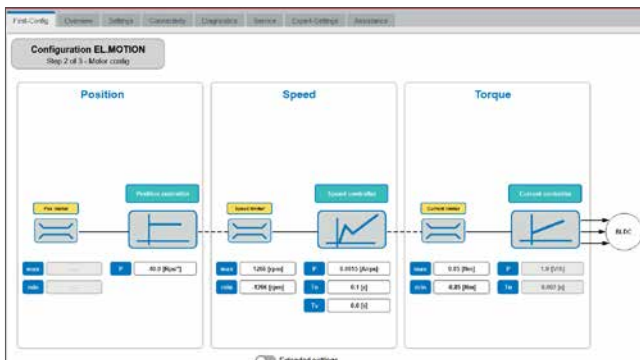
First-Config | Overview | Settings | Connectivity | Diagnostics | Service | Expert-Settings | Assistance

Configuration EL.MOTION
Step 2 of 3 - Motor config

Position

Pos. limiter

Position controller

max

min

P 40.0 [1/s]

Speed

Speed limiter

Speed controller

max 1260 [rpm]

min -1260 [rpm]

P 0.0055 [A/rpm]

Tn 0.1 [s]

Tv 0.0 [s]

Torque

Current limiter

Current controller

max 0.85 [Nm]

min -0.85 [Nm]

P 1.0 [V/A]

Tn 0.002 [s]

BLDC

Extended settings